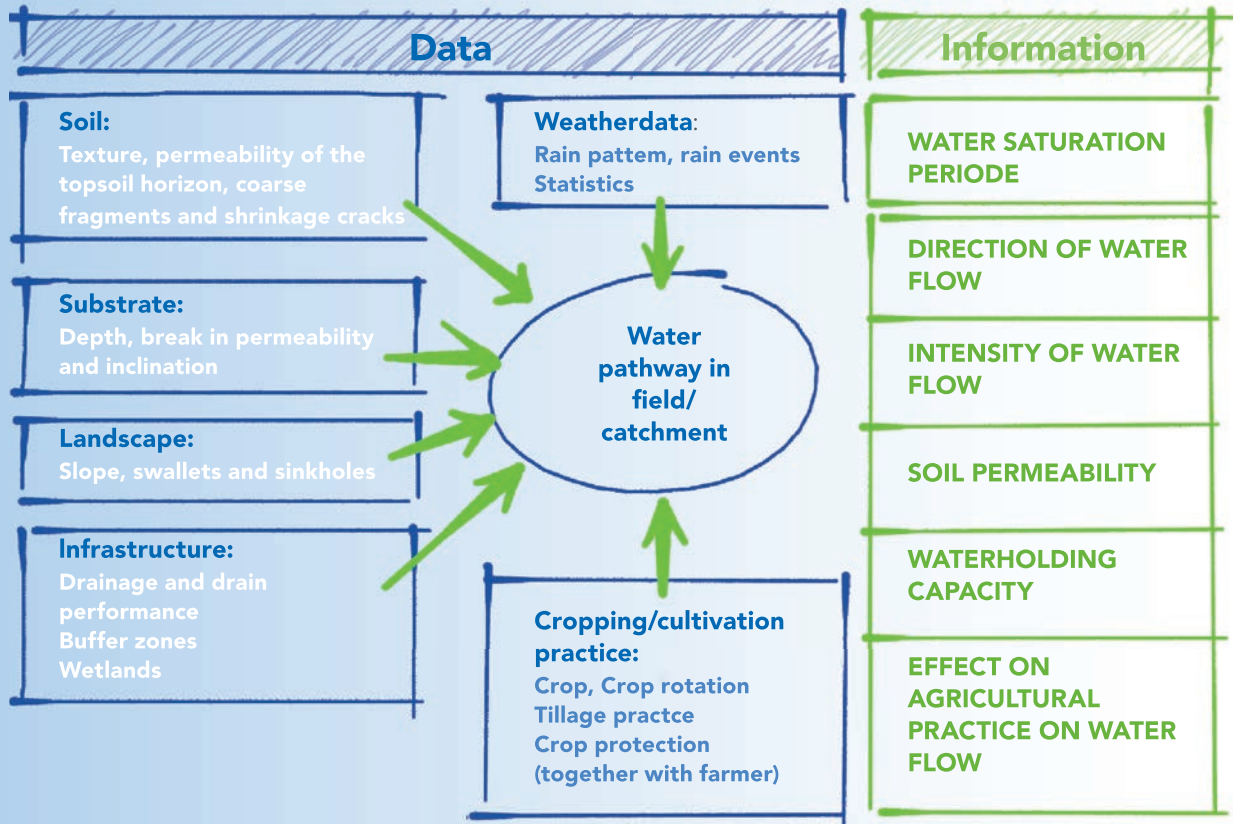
Data

Information

Soil:
Texture, permeability of the topsoil horizon, coarse fragments and shrinkage cracks

Weatherdata:
Rain pattern, rain events
Statistics

Substrate:
Depth, break in permeability and inclination

Water pathway in field/ catchment

Landscape:
Slope, swallets and sinkholes

Infrastructure:
Drainage and drain performance
Buffer zones
Wetlands

Cropping/cultivation practice:
Crop, Crop rotation
Tillage practce
Crop protection
(together with farmer)

WATER SATURATION PERIODE

DIRECTION OF WATER FLOW

INTENSITY OF WATER FLOW

SOIL PERMEABILITY

WATERHOLDING CAPACITY

EFFECT ON AGRICULTURAL PRACTICE ON WATER FLOW